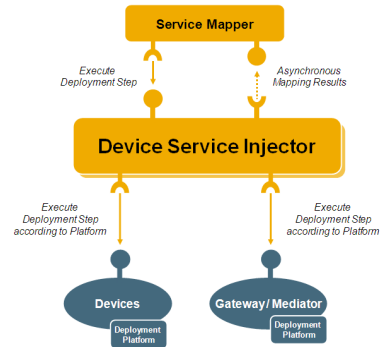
Service Mapper

Execute Deployment Step

Asynchronous Mapping Results

Device Service Injector

Execute Deployment Step according to Platform

Execute Deployment Step according to Platform

Devices

Deployment Platform

Gateway / Mediator

Deployment Platform